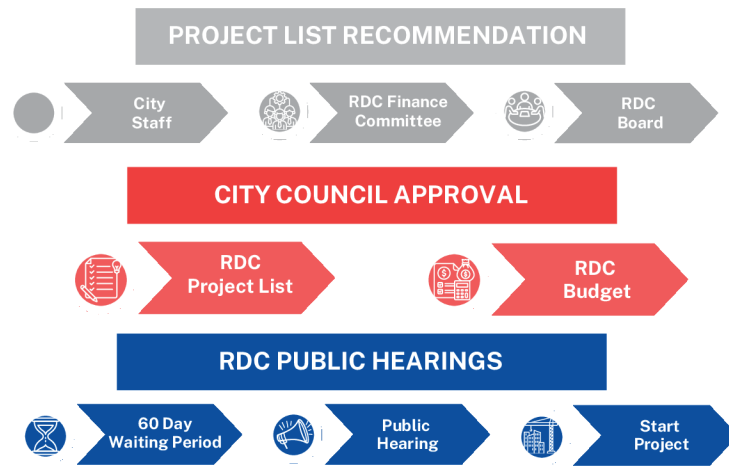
PROJECT LIST RECOMMENDATION

City Staff

RDC Finance Committee

RDC Board

CITY COUNCIL APPROVAL

RDC Project List

RDC Budget

RDC PUBLIC HEARINGS

60 Day Waiting Period

Public Hearing

Start Project